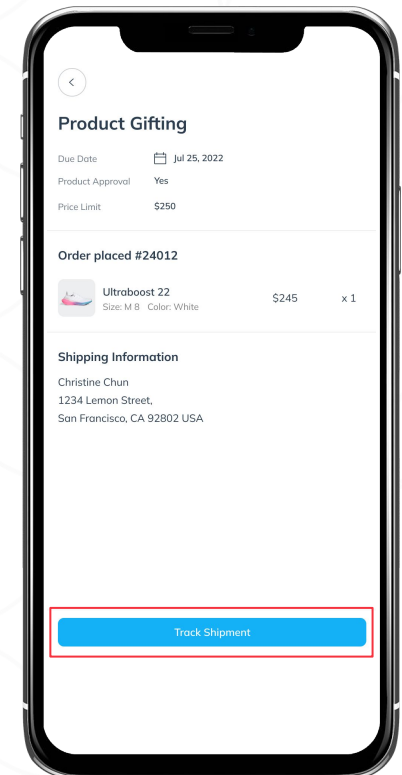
Product Gifting

Due Date Jul 25, 2022
Product Approval Yes
Price Limit $250

Order placed #24012

Ultraboost 22
Size: M 8 Color: White
$245
x 1

Shipping Information
Christine Chun
1234 Lemon Street,
San Francisco, CA 92802 USA

Track Shipment